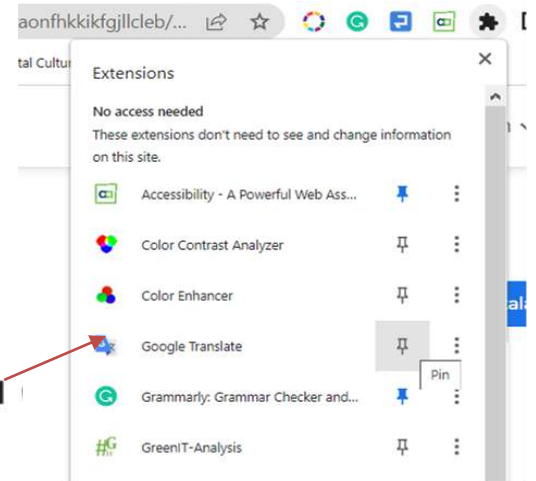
aonfhkkikfgjllcleb/...

tal Cultur

Extensions

No access needed

These extensions don't need to see and change information on this site.

Accessibility - A Powerful Web Ass...

Color Contrast Analyzer

Color Enhancer

Google Translate

Pin

Grammarly: Grammar Checker and...

GreenIT-Analysis

ala